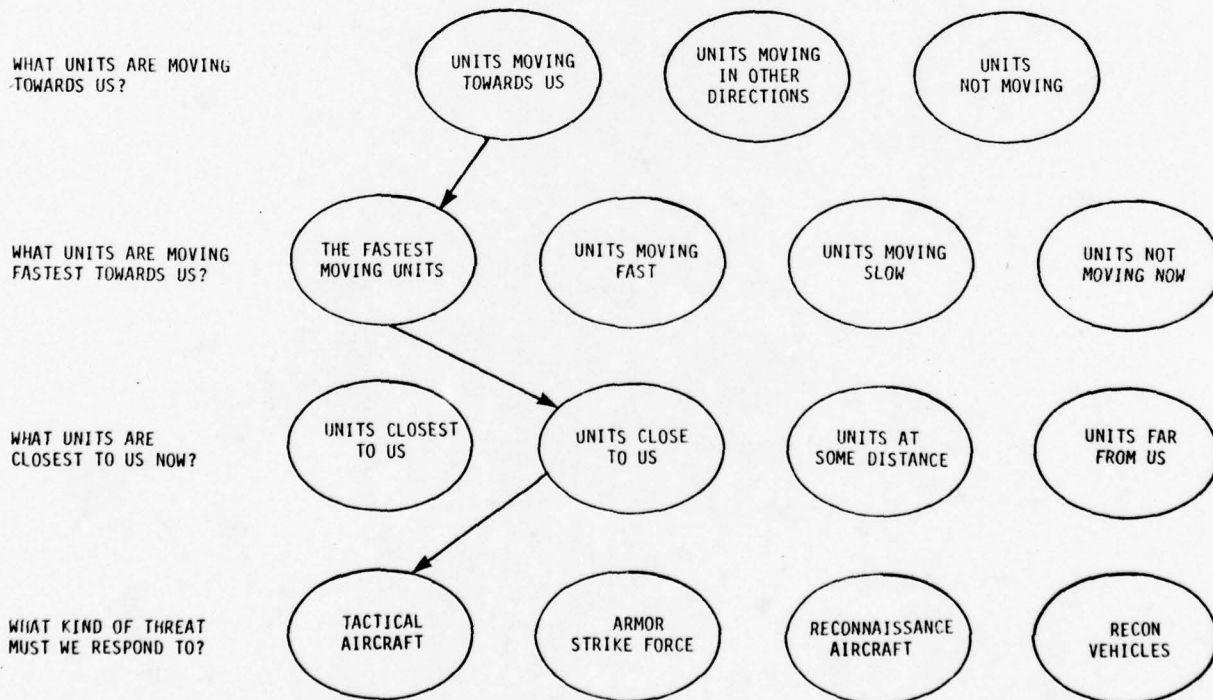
WHAT UNITS ARE MOVING TOWARDS US?

UNITS MOVING TOWARDS US

UNITS MOVING IN OTHER DIRECTIONS

UNITS NOT MOVING

WHAT UNITS ARE MOVING FASTEST TOWARDS US?

THE FASTEST MOVING UNITS

UNITS MOVING FAST

UNITS MOVING SLOW

UNITS NOT MOVING NOW

WHAT UNITS ARE CLOSEST TO US NOW?

UNITS CLOSEST TO US

UNITS CLOSE TO US

UNITS AT SOME DISTANCE

UNITS FAR FROM US

WHAT KIND OF THREAT MUST WE RESPOND TO?

TACTICAL AIRCRAFT

ARMOR STRIKE FORCE

RECONNAISSANCE AIRCRAFT

RECON VEHICLES